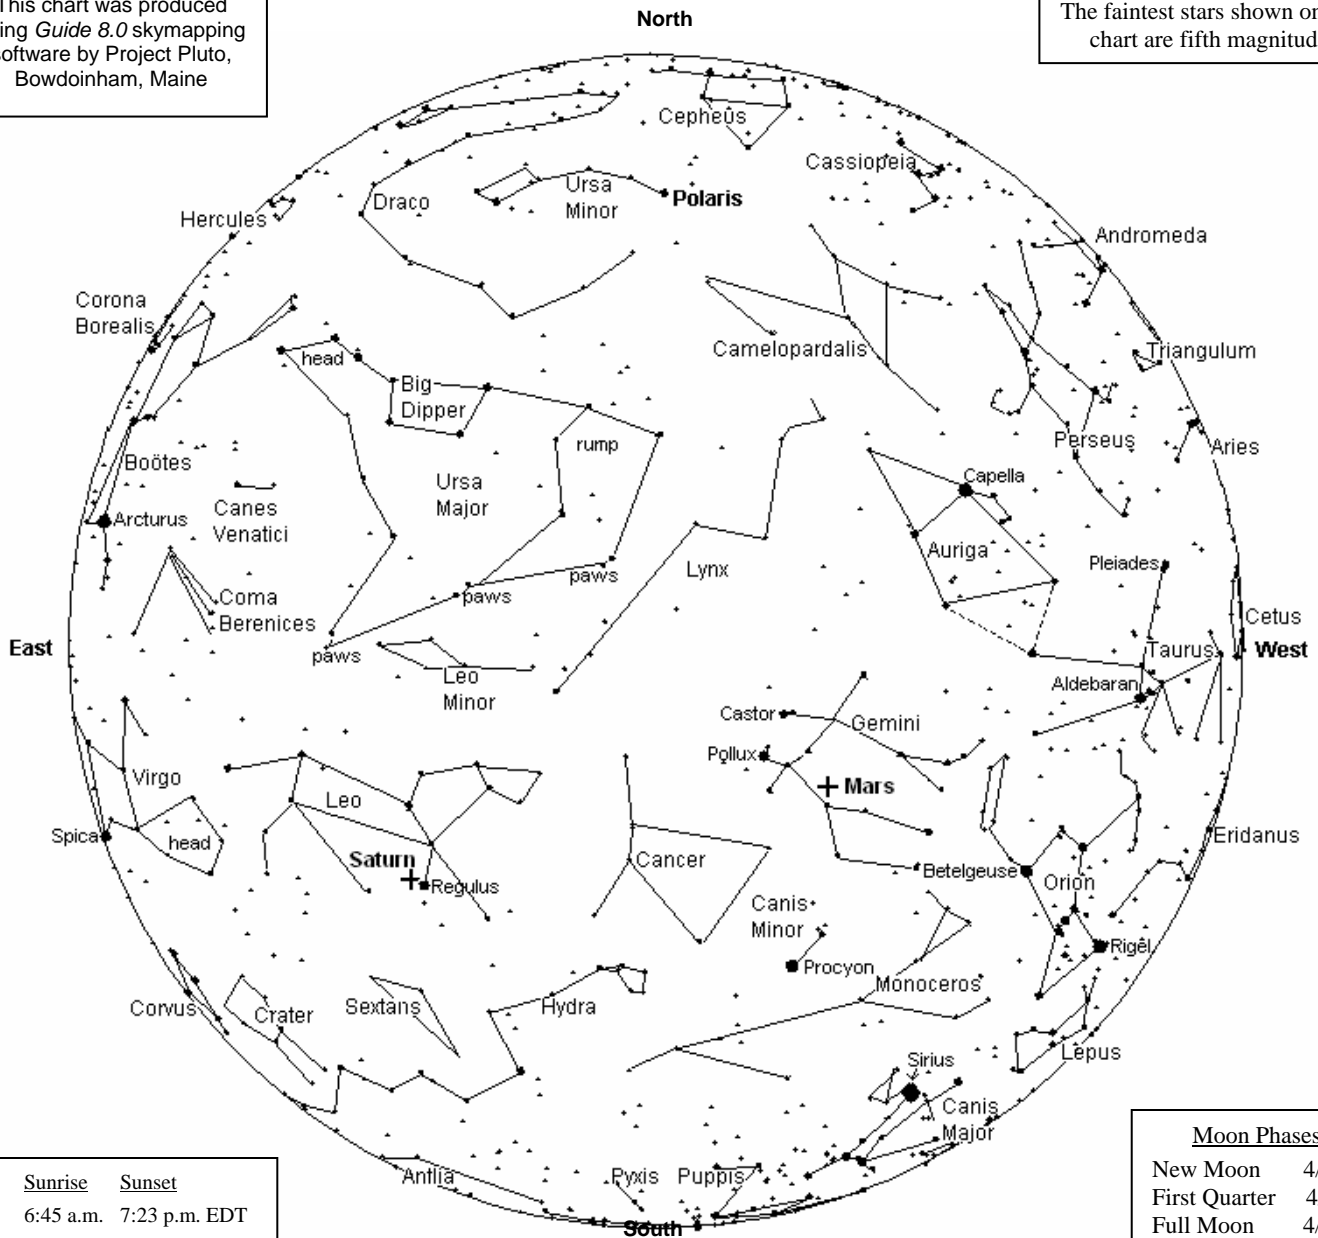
This chart was produced using *Guide 8.0* skymapping software by Project Pluto, Bowdoinham, Maine

North

The faintest stars shown on chart are fifth magnitud

Cepheus
Cassiopeia
Ursa Minor
Polaris
Draco
Hercules
Andromeda
Corona Borealis
Camelopardalis
Triangulum
head
Big Dipper
rump
Perseus
Aries
Boötes
Capella
Canes Venatici
Ursa Major
Arcturus
Auriga
Pleiades
Lynx
paws
paws
Coma Berenices
Cetus
East
paws
Taurus
West
Leo Minor
Aldebaran
Castor
Gemini
Pollux
Mars
Virgo
Leo
Spica
head
Eridanus
Saturn
Cancer
Betelgeuse
Orion
Regulus
Canis Minor
Rigel
Procyon
Monoceros
Corvus
Crater
Sextans
Hydra
Lepus
Sirius
Canis Major
Antlia
Pyxis
Puppis
South

| Sunrise | Sunset |
|---|---|
| 6:45 a.m. | 7:23 p.m. EDT |

Moon Phases
New Moon 4/
First Quarter 4
Full Moon 4/